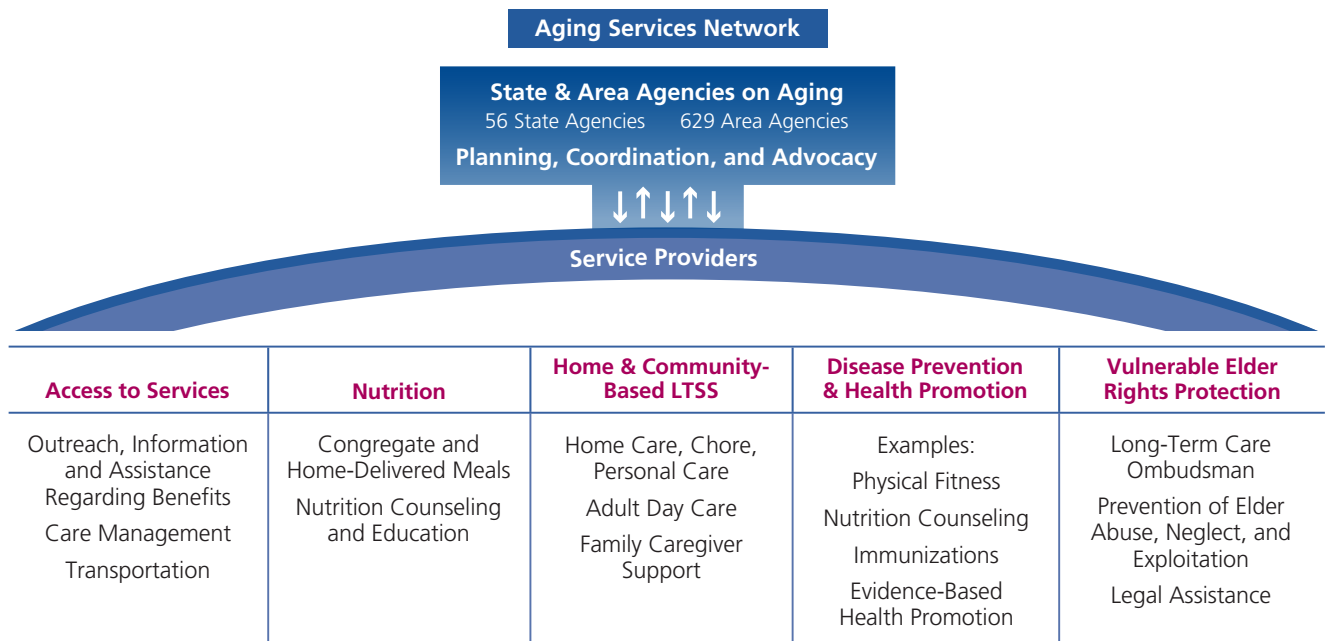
Aging Services Network

State & Area Agencies on Aging
56 State Agencies 629 Area Agencies
Planning, Coordination, and Advocacy

Service Providers

| Access to Services | Nutrition | Home & Community-Based LTSS | Disease Prevention & Health Promotion | Vulnerable Elder Rights Protection |
|---|---|---|---|---|
| Outreach, Information and Assistance Regarding Benefits<br>Care Management<br>Transportation | Congregate and Home-Delivered Meals<br>Nutrition Counseling and Education | Home Care, Chore, Personal Care<br>Adult Day Care<br>Family Caregiver Support | Examples:<br>Physical Fitness<br>Nutrition Counseling<br>Immunizations<br>Evidence-Based Health Promotion | Long-Term Care Ombudsman<br>Prevention of Elder Abuse, Neglect, and Exploitation<br>Legal Assistance |